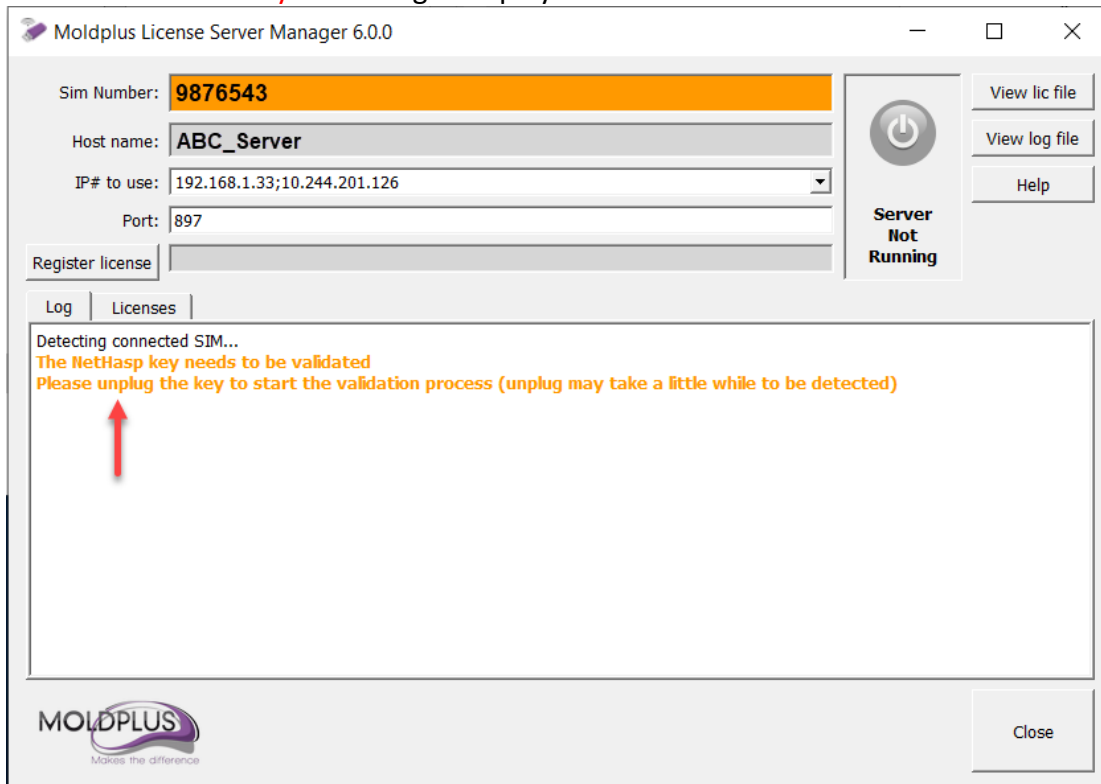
Moldplus License Server Manager 6.0.0

Sim Number: 9876543

Host name: ABC_Server

IP# to use: 192.168.1.33;10.244.201.126

Port: 897

Register license

Server Not Running

View lic file

View log file

Help

Log

Licenses

Detecting connected SIM...
The NetHasp key needs to be validated
Please unplug the key to start the validation process (unplug may take a little while to be detected)

MOLDPLUS
Makes the difference

Close